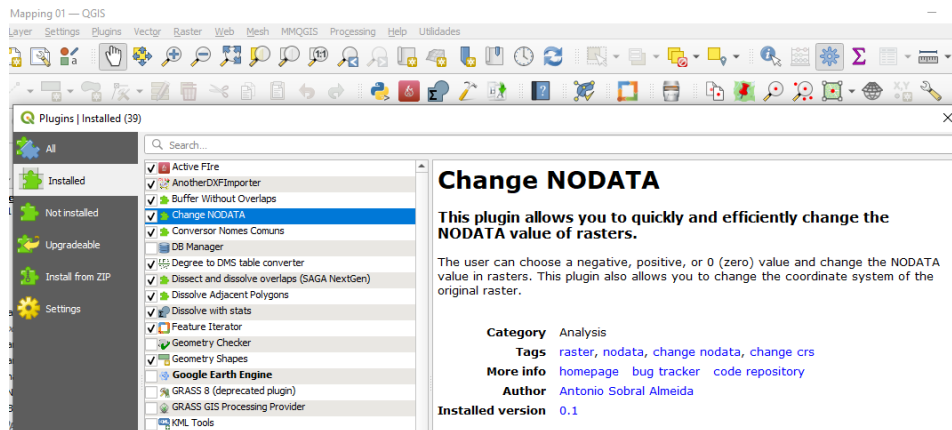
Mapping 01 — QGIS
Layer Settings Plugins Vector Raster Web Mesh MMQGIS Processing Help Utilidades

Plugins | Installed (39)

All
Installed
Not installed
Upgradeable
Install from ZIP
Settings

Search...

Active FIre
AnotherDXFImporter
Buffer Without Overlaps
Change NODATA
Conversor Nomes Comuns
DB Manager
Degree to DMS table converter
Dissect and dissolve overlaps (SAGA NextGen)
Dissolve Adjacent Polygons
Dissolve with stats
Feature Iterator
Geometry Checker
Geometry Shapes
Google Earth Engine
GRASS 8 (deprecated plugin)
GRASS GIS Processing Provider
KML Tools

Change NODATA

This plugin allows you to quickly and efficiently change the NODATA value of rasters.

The user can choose a negative, positive, or 0 (zero) value and change the NODATA value in rasters. This plugin also allows you to change the coordinate system of the original raster.

Category Analysis
Tags raster, nodata, change nodata, change crs
More info homepage bug tracker code repository
Author Antonio Sobral Almeida
Installed version 0.1